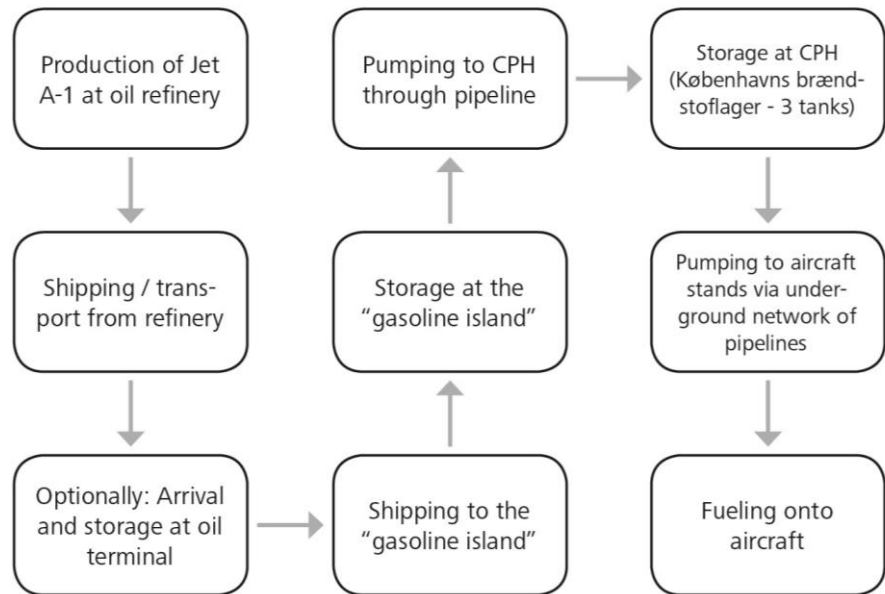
Production of Jet A-1 at oil refinery

Shipping / transport from refinery

Optionally: Arrival and storage at oil terminal

Shipping to the "gasoline island"

Storage at the "gasoline island"

Pumping to CPH through pipeline

Storage at CPH (Københavns brændstoflager - 3 tanks)

Pumping to aircraft stands via underground network of pipelines

Fueling onto aircraft